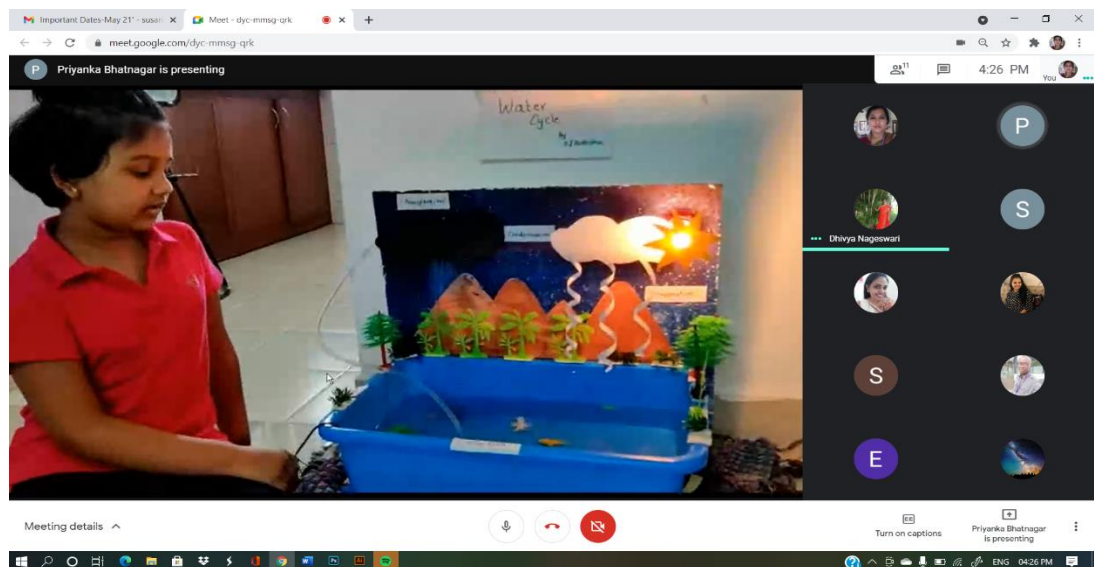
Important Dates-May 21' - susan ×
Meet - dyc-mmsg-qrk ×
+
meet.google.com/dyc-mmsg-qrk

P Priyanka Bhatnagar is presenting

11
4:26 PM
You

Water Cycle
By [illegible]

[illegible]
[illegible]
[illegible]

P
Dhivya Nageswari
S
S
E

Meeting details ^
Turn on captions
Priyanka Bhatnagar is presenting

ENG 04:26 PM